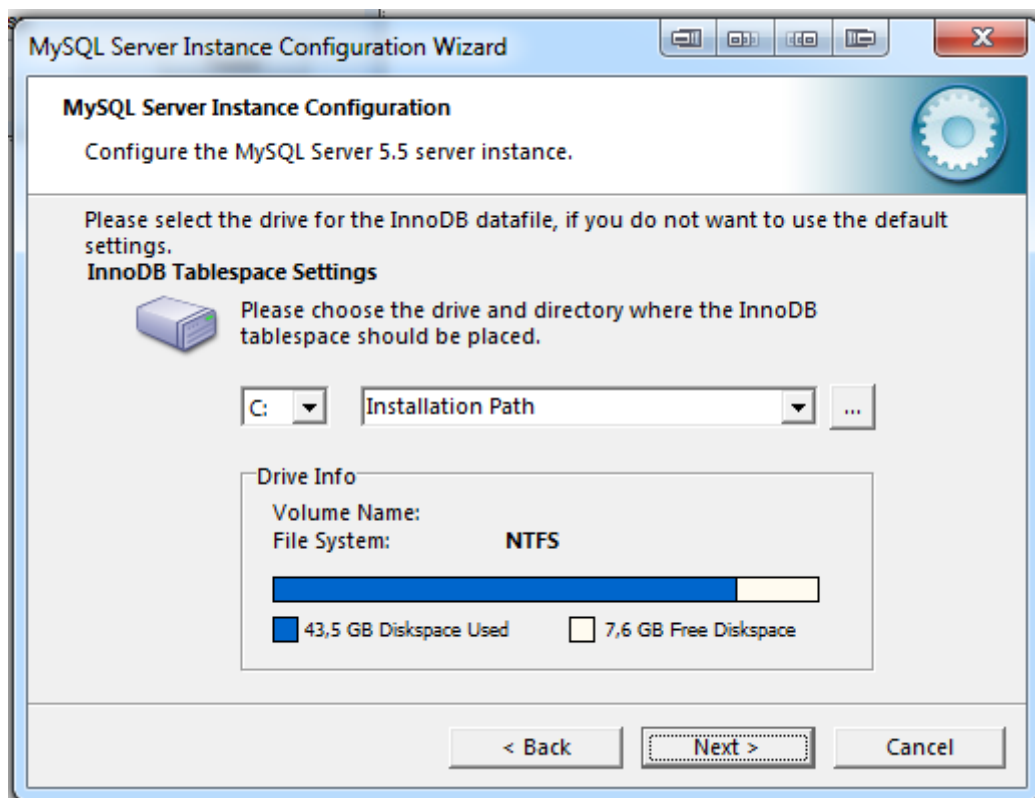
MySQL Server Instance Configuration Wizard

MySQL Server Instance Configuration

Configure the MySQL Server 5.5 server instance.

Please select the drive for the InnoDB datafile, if you do not want to use the default settings.

InnoDB Tablespace Settings

Please choose the drive and directory where the InnoDB tablespace should be placed.

C:

Installation Path

...

Drive Info

Volume Name:

File System: NTFS

43,5 GB Diskspace Used

7,6 GB Free Diskspace

< Back

Next >

Cancel